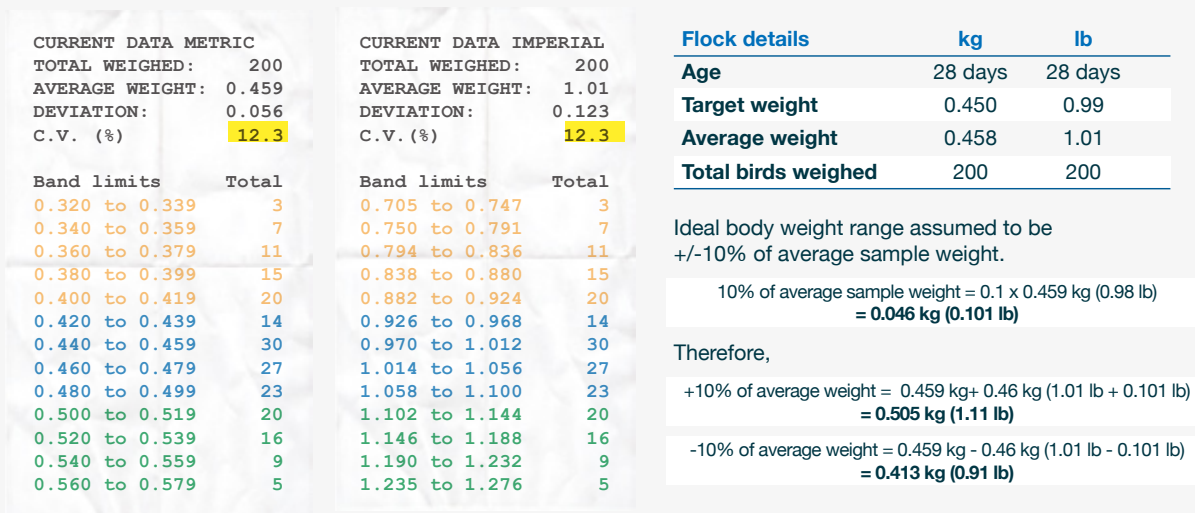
CURRENT DATA METRIC
TOTAL WEIGHED: 200
AVERAGE WEIGHT: 0.459
DEVIATION: 0.056
C.V. (%) 12.3

| Band limits | Total |
|---|---|
| 0.320 to 0.339 | 3 |
| 0.340 to 0.359 | 7 |
| 0.360 to 0.379 | 11 |
| 0.380 to 0.399 | 15 |
| 0.400 to 0.419 | 20 |
| 0.420 to 0.439 | 14 |
| 0.440 to 0.459 | 30 |
| 0.460 to 0.479 | 27 |
| 0.480 to 0.499 | 23 |
| 0.500 to 0.519 | 20 |
| 0.520 to 0.539 | 16 |
| 0.540 to 0.559 | 9 |
| 0.560 to 0.579 | 5 |

CURRENT DATA IMPERIAL
TOTAL WEIGHED: 200
AVERAGE WEIGHT: 1.01
DEVIATION: 0.123
C.V.(%) 12.3

| Band limits | Total |
|---|---|
| 0.705 to 0.747 | 3 |
| 0.750 to 0.791 | 7 |
| 0.794 to 0.836 | 11 |
| 0.838 to 0.880 | 15 |
| 0.882 to 0.924 | 20 |
| 0.926 to 0.968 | 14 |
| 0.970 to 1.012 | 30 |
| 1.014 to 1.056 | 27 |
| 1.058 to 1.100 | 23 |
| 1.102 to 1.144 | 20 |
| 1.146 to 1.188 | 16 |
| 1.190 to 1.232 | 9 |
| 1.235 to 1.276 | 5 |

| Flock details | kg | lb |
|---|---|---|
| Age | 28 days | 28 days |
| Target weight | 0.450 | 0.99 |
| Average weight | 0.458 | 1.01 |
| Total birds weighed | 200 | 200 |

Ideal body weight range assumed to be +/-10% of average sample weight.

10% of average sample weight = 0.1 x 0.459 kg (0.98 lb)
= 0.046 kg (0.101 lb)

Therefore,

+10% of average weight = 0.459 kg+ 0.46 kg (1.01 lb + 0.101 lb)
= 0.505 kg (1.11 lb)

-10% of average weight = 0.459 kg - 0.46 kg (1.01 lb - 0.101 lb)
= 0.413 kg (0.91 lb)